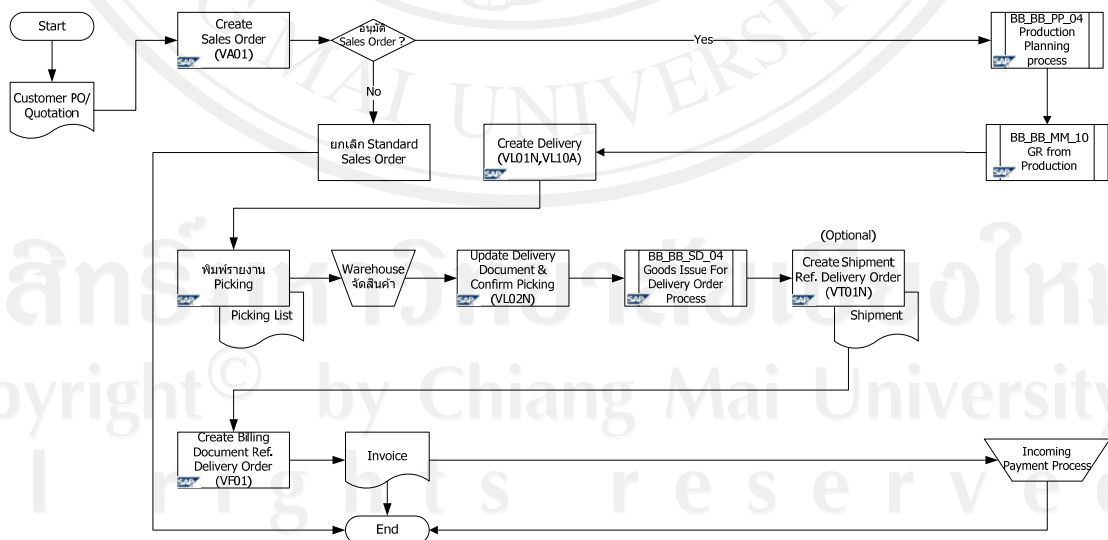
Start

Customer PO/ Quotation

Create Sales Order (VA01)

SAP

อนุมัติ Sales Order ?

Yes

No

BB_BB_PP_04 Production Planning process

SAP

ยกเลิก Standard Sales Order

Create Delivery (VL01N,VL10A)

SAP

BB_BB_MM_10 GR from Production

SAP

พิมพ์รายงาน Picking

SAP

Picking List

Warehouse จัดสินค้า

Update Delivery Document & Confirm Picking (VL02N)

BB_BB_SD_04 Goods Issue For Delivery Order Process

SAP

(Optional)

Create Shipment Ref. Delivery Order (VT01N)

SAP

Shipment

Create Billing Document Ref. Delivery Order (VF01)

SAP

Invoice

Incoming Payment Process

End

Copyright © by Chiang Mai University

All rights reserved

ลิขสิทธิ์มหาวิทยาลัยเชียงใหม่

MAI UNIVERSITY